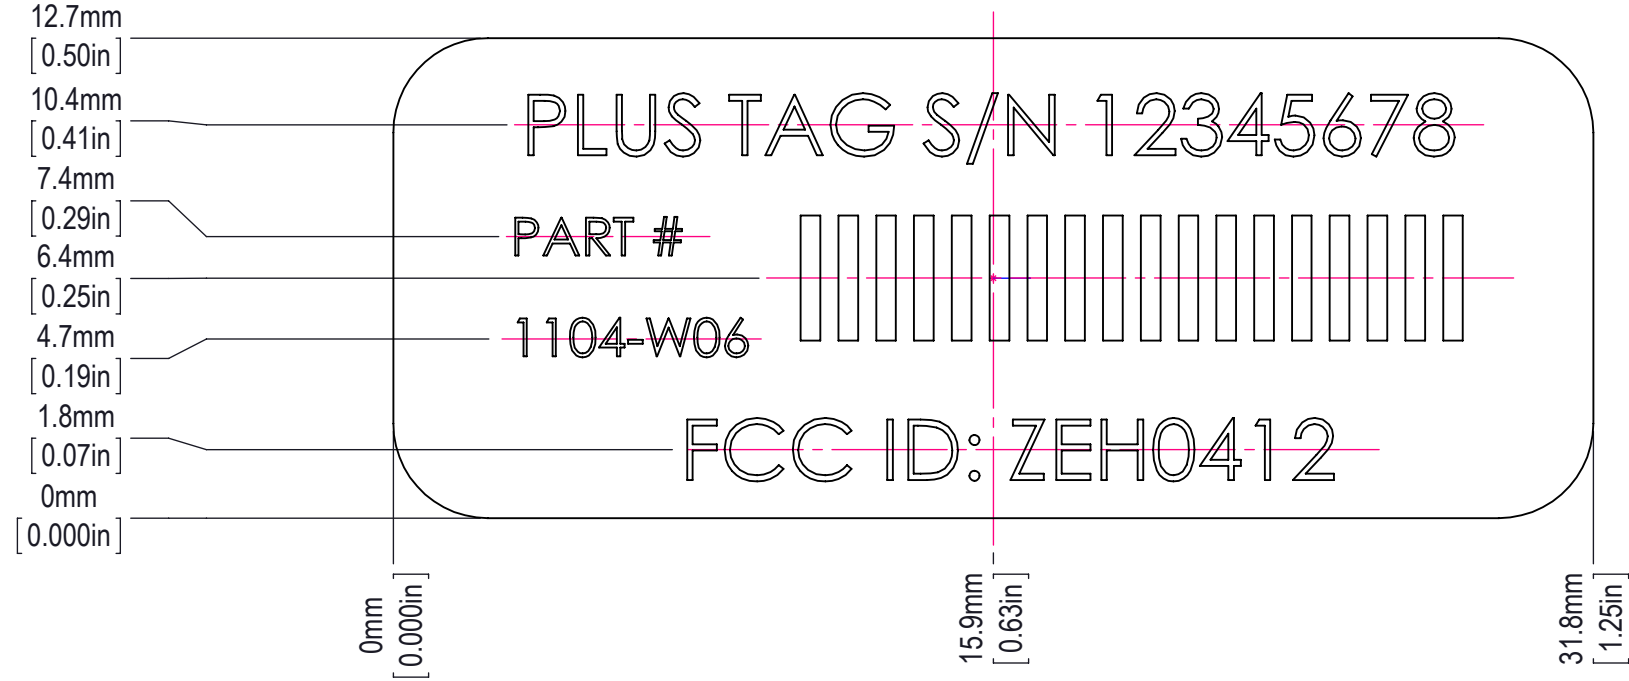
12.7mm
[0.50in]
10.4mm
[0.41in]
7.4mm
[0.29in]
6.4mm
[0.25in]
4.7mm
[0.19in]
1.8mm
[0.07in]
0mm
[0.000in]

PLUS TAG S/N 12345678

PART #

1104-W06

FCC ID: ZEH0412

0mm
[0.000in]

15.9mm
[0.63in]

31.8mm
[1.25in]